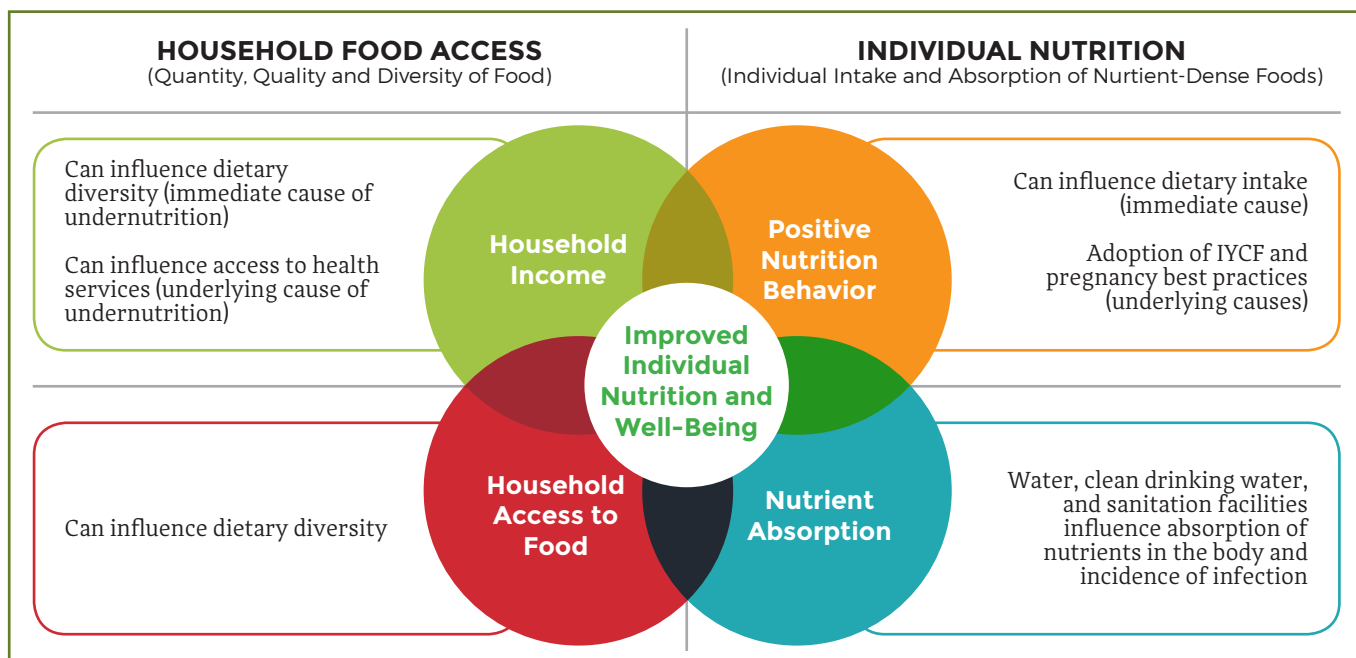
HOUSEHOLD FOOD ACCESS
(Quantity, Quality and Diversity of Food)

INDIVIDUAL NUTRITION
(Individual Intake and Absorption of Nurtient-Dense Foods)

Can influence dietary diversity (immediate cause of undernutrition)

Can influence access to health services (underlying cause of undernutrition)

Household Income

Positive Nutrition Behavior

Can influence dietary intake (immediate cause)

Adoption of IYCF and pregnancy best practices (underlying causes)

Improved Individual Nutrition and Well-Being

Can influence dietary diversity

Household Access to Food

Nutrient Absorption

Water, clean drinking water, and sanitation facilities influence absorption of nutrients in the body and incidence of infection